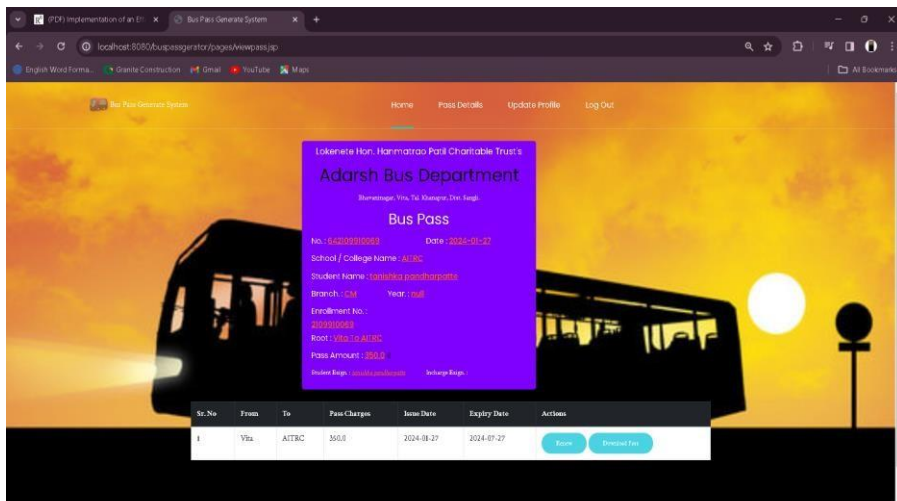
(PDF) Implementation of an Eff ×
Bus Pass Generate System ×
+

localhost:8080/buspassgerator/pages/viewpass.jsp

English Word Forma... Granite Construction Gmail YouTube Maps
All Bookmarks

Bus Pass Generate System

Home Pass Details Update Profile Log Out

Lokenete Hon. Hanmatrao Patil Charitable Trust's

Adarsh Bus Department

Bhawaninagar, Vita, Tal. Khanapur, Dist. Sangli.

Bus Pass

No.: 642109910063 Date : 2024-01-27

School / College Name : AITRC

Student Name : tanishka pandharpatte

Branch : CM Year : null

Enrollment No. : 2109910063

Root : Vita To AITRC

Pass Amount : 350.0

Student Reign. : tanishka pandharpatte Incharge Reign. :

| Sr. No | From | To | Pass Charges | Issue Date | Expiry Date | Actions |
|---|---|---|---|---|---|---|
| 1 | Vita | AITRC | 350.0 | 2024-01-27 | 2024-07-27 | Renew Download Pass |